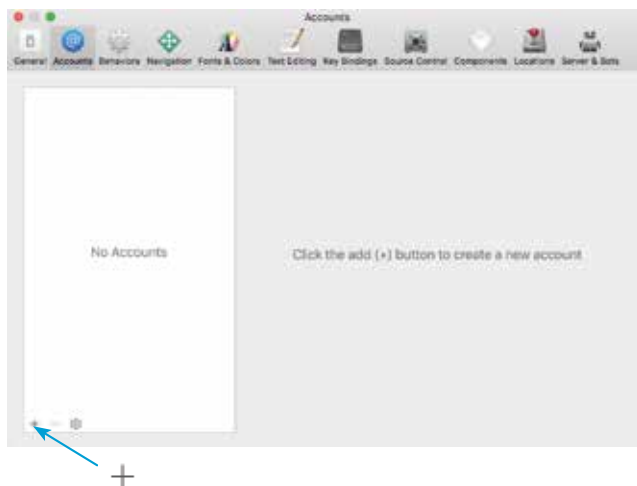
Accounts

General Accounts Behaviors Navigation Fonts & Colors Text Editing Key Bindings Source Control Components Locations Server & Bots

No Accounts

Click the add (+) button to create a new account

+ − ⚙

+